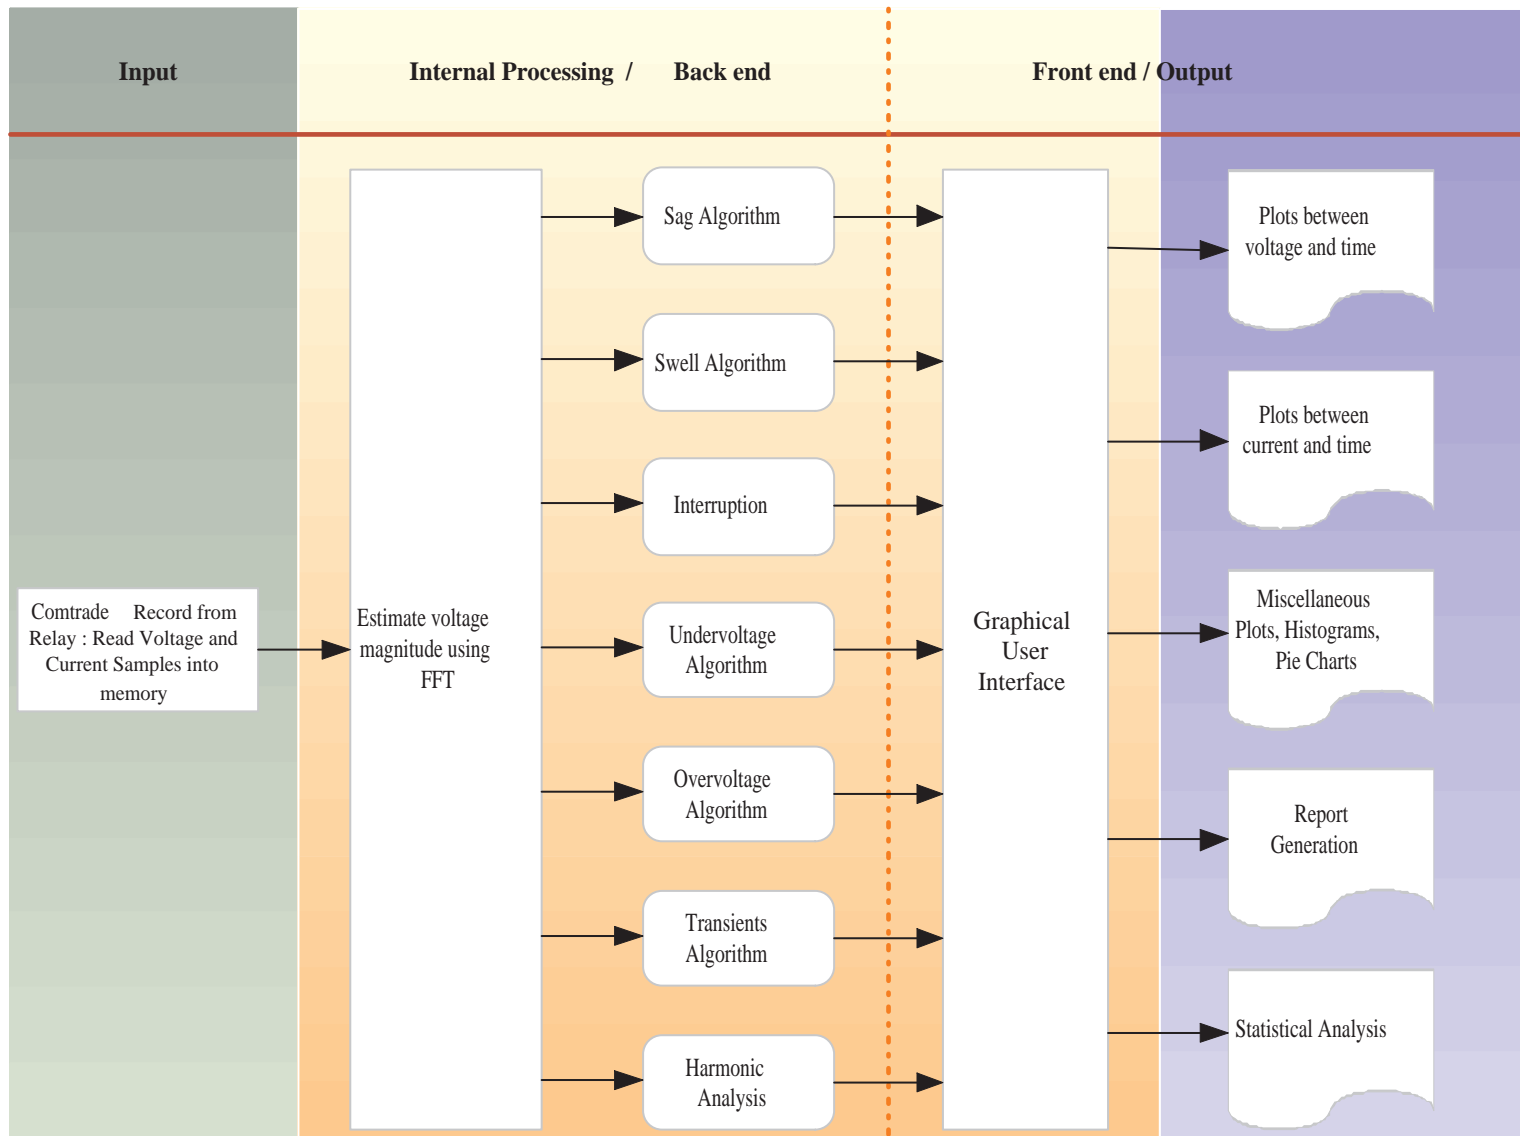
Input

Internal Processing / Back end

Front end / Output

Comtrade Record from Relay : Read Voltage and Current Samples into memory

Estimate voltage magnitude using FFT

Sag Algorithm

Swell Algorithm

Interruption

Undervoltage Algorithm

Overvoltage Algorithm

Transients Algorithm

Harmonic Analysis

Graphical User Interface

Plots between voltage and time

Plots between current and time

Miscellaneous Plots, Histograms, Pie Charts

Report Generation

Statistical Analysis